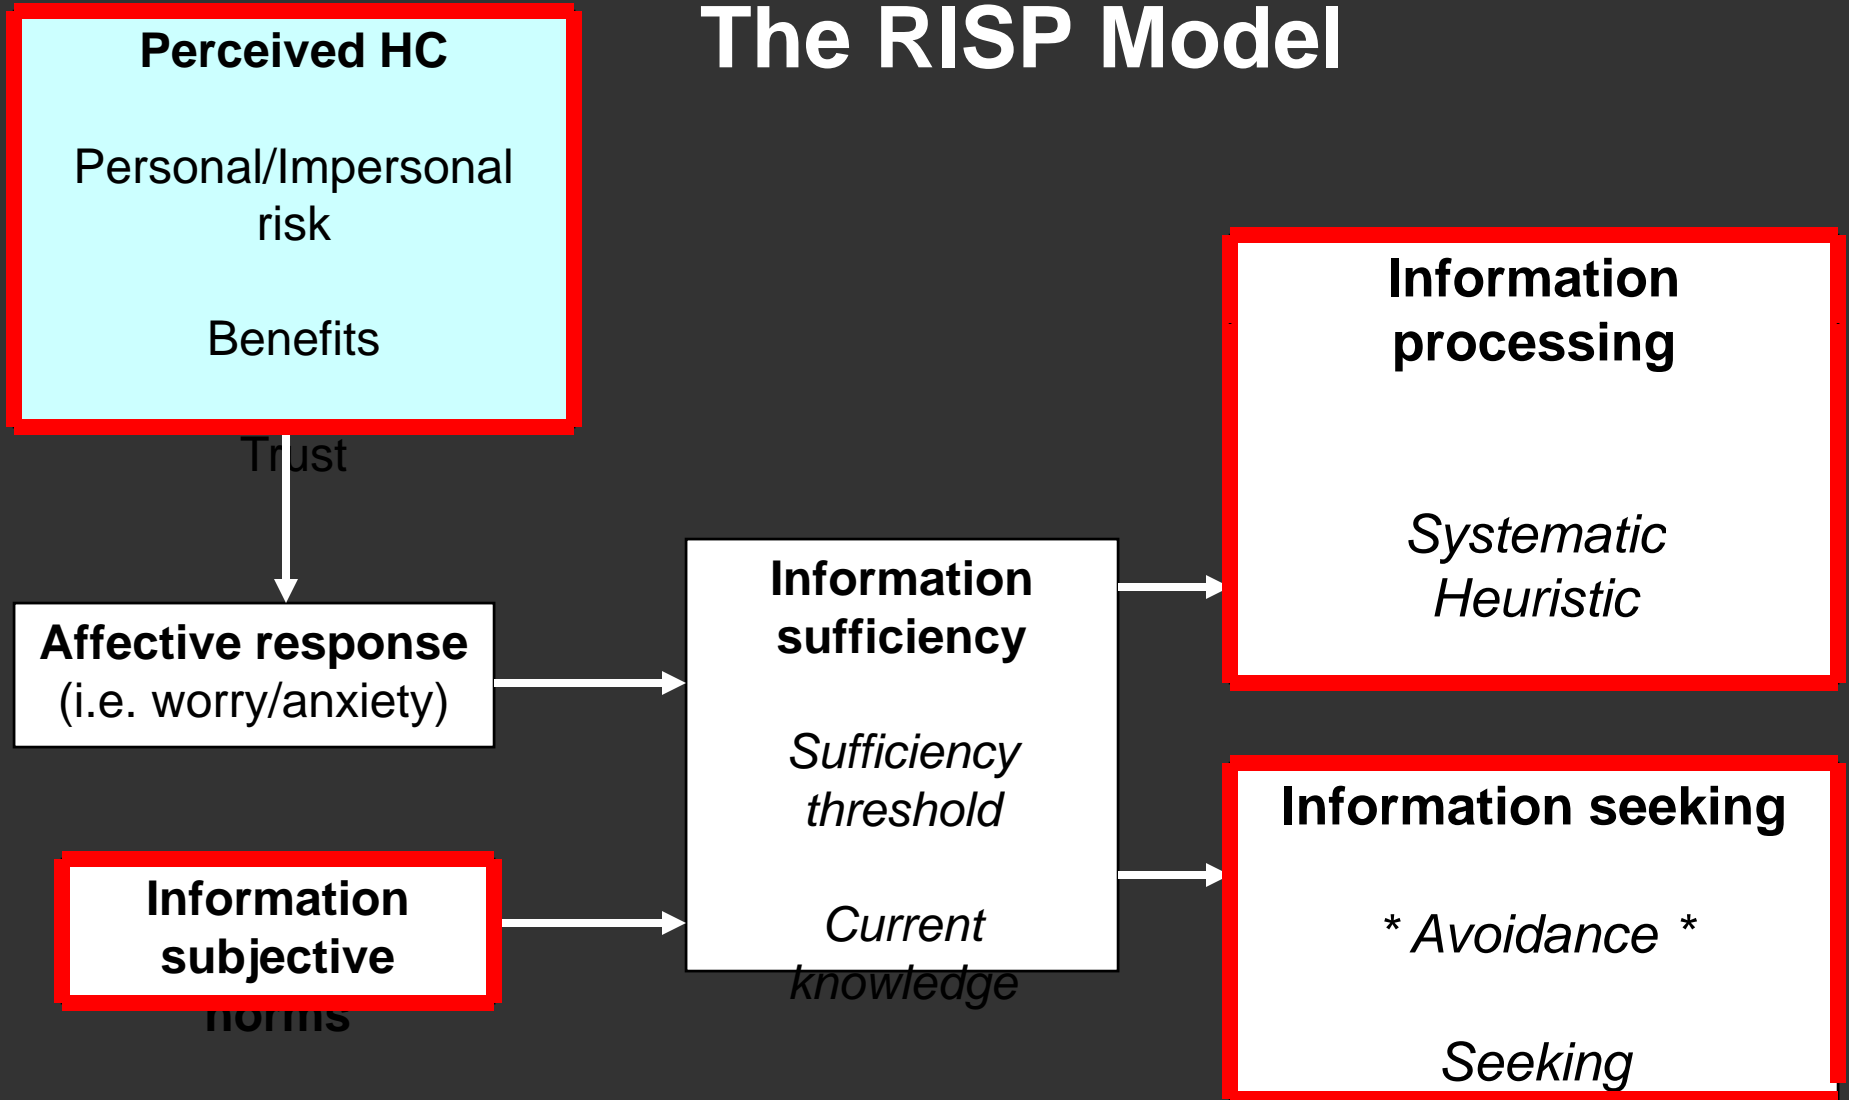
The RISP Model

Perceived HC

Personal/Impersonal risk

Benefits

Trust

Affective response (i.e. worry/anxiety)

Information subjective norms

Information sufficiency

Sufficiency threshold

Current knowledge

Information processing

Systematic Heuristic

Information seeking

* Avoidance *

Seeking